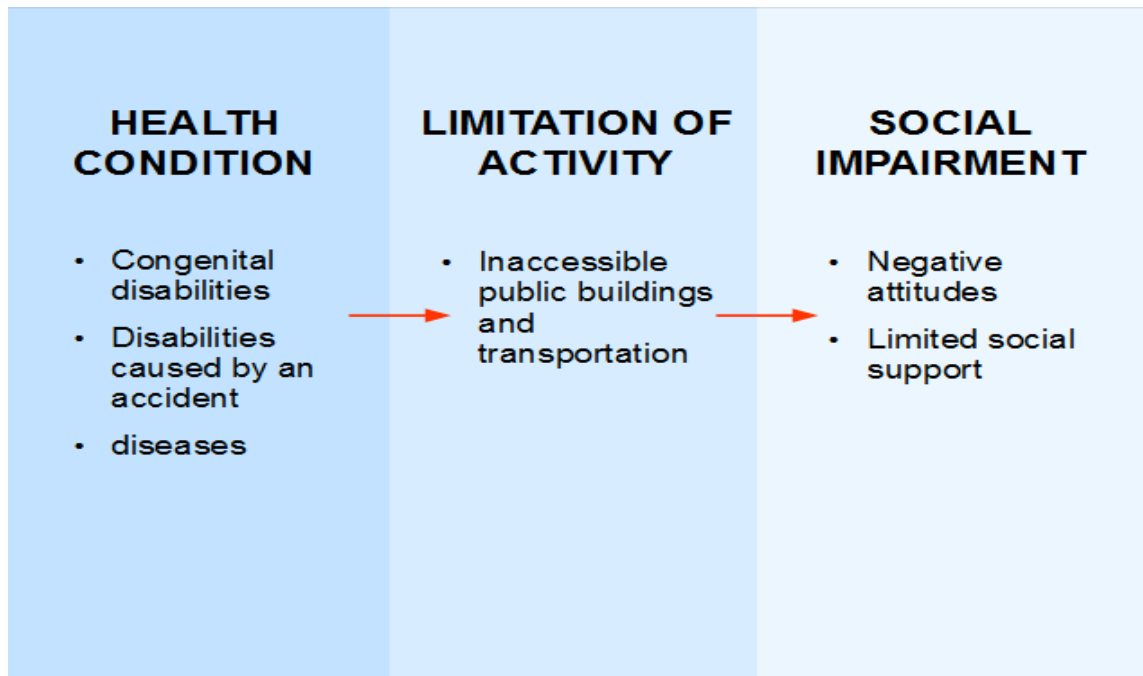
HEALTH CONDITION

- Congenital disabilities
- Disabilities caused by an accident
- diseases

LIMITATION OF ACTIVITY

- Inaccessible public buildings and transportation

SOCIAL IMPAIRMENT

- Negative attitudes
- Limited social support